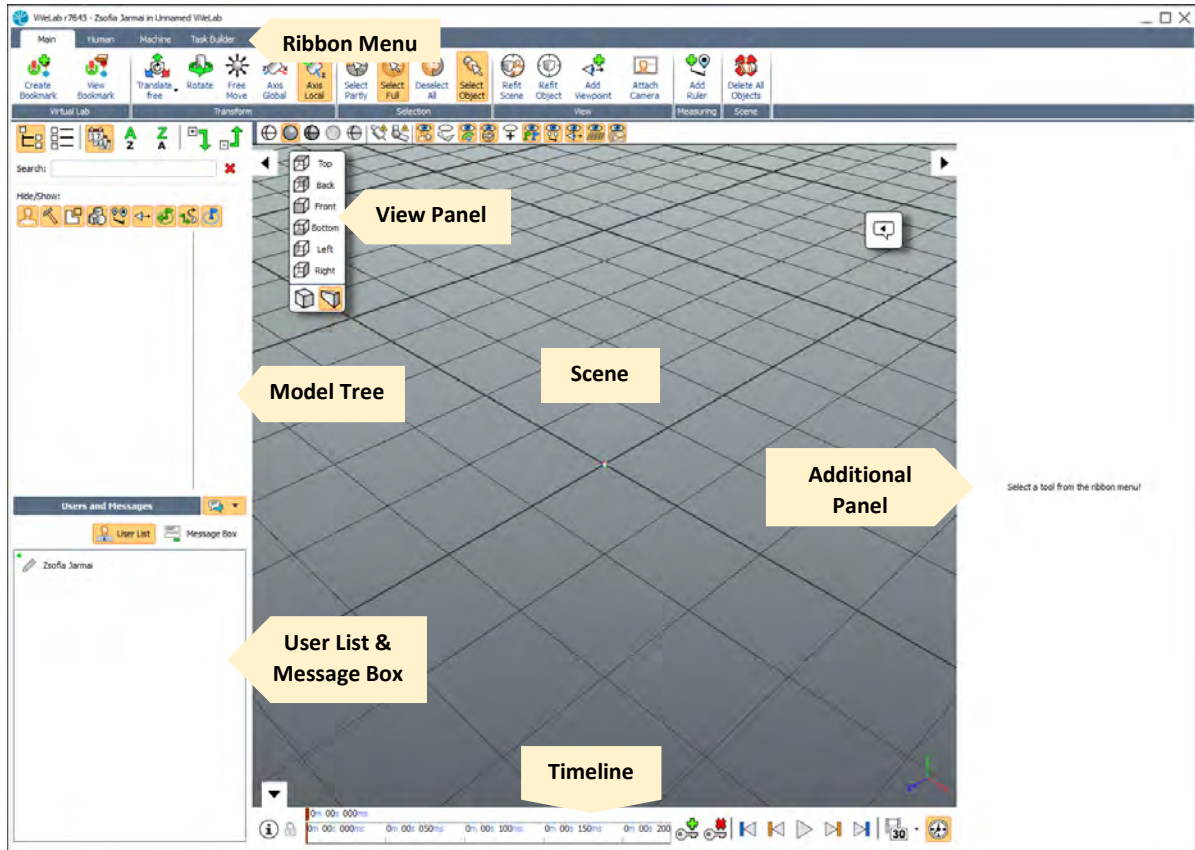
VWeLab r7643 - Zsofia Jarmai in Unnamed VWeLab

Main Human Machine Task Builder

Ribbon Menu

Create Bookmark View Bookmark
Virtual Lab
Translate free Rotate Free Move Axis Global Axis Local
Transform
Select Partly Select Full Deselect All Select Object
Selection
Refit Scene Refit Object Add Viewpoint Attach Camera
View
Add Ruler
Measuring
Delete All Objects
Scene

Search:

Hide/Show:

Top
Back
Front
Bottom
Left
Right

View Panel

Model Tree

Scene

Additional Panel

Select a tool from the ribbon menu!

Users and Messages

User List Message Box

Zsofia Jarmai

User List & Message Box

Timeline

0m 00s 000ms
0m 00s 000ms 0m 00s 050ms 0m 00s 100ms 0m 00s 150ms 0m 00s 200

30